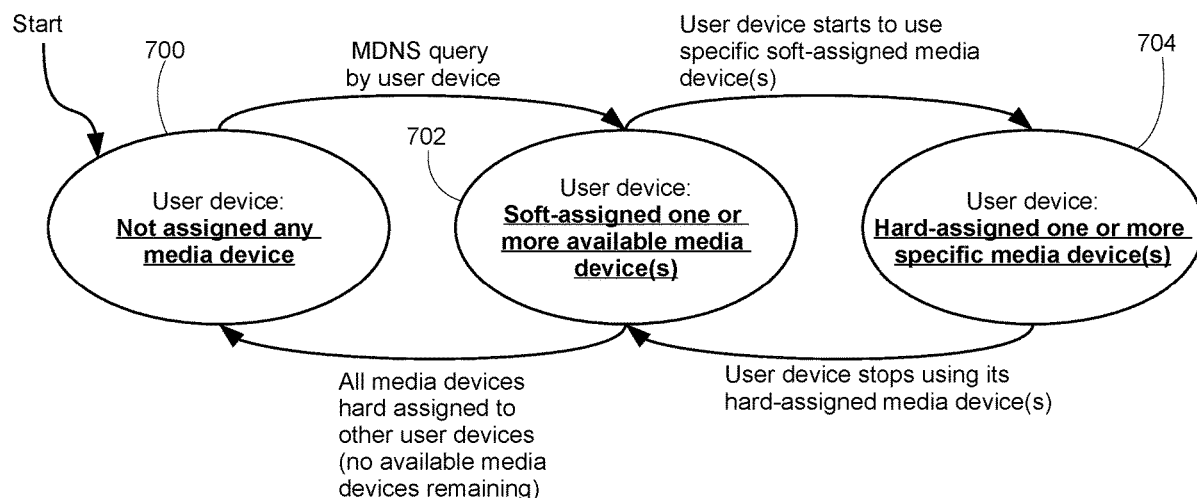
Start

700

MDNS query by user device

User device starts to use specific soft-assigned media device(s)

704

702

User device:
Not assigned any media device

User device:
Soft-assigned one or more available media device(s)

User device:
Hard-assigned one or more specific media device(s)

All media devices hard assigned to other user devices (no available media devices remaining)

User device stops using its hard-assigned media device(s)